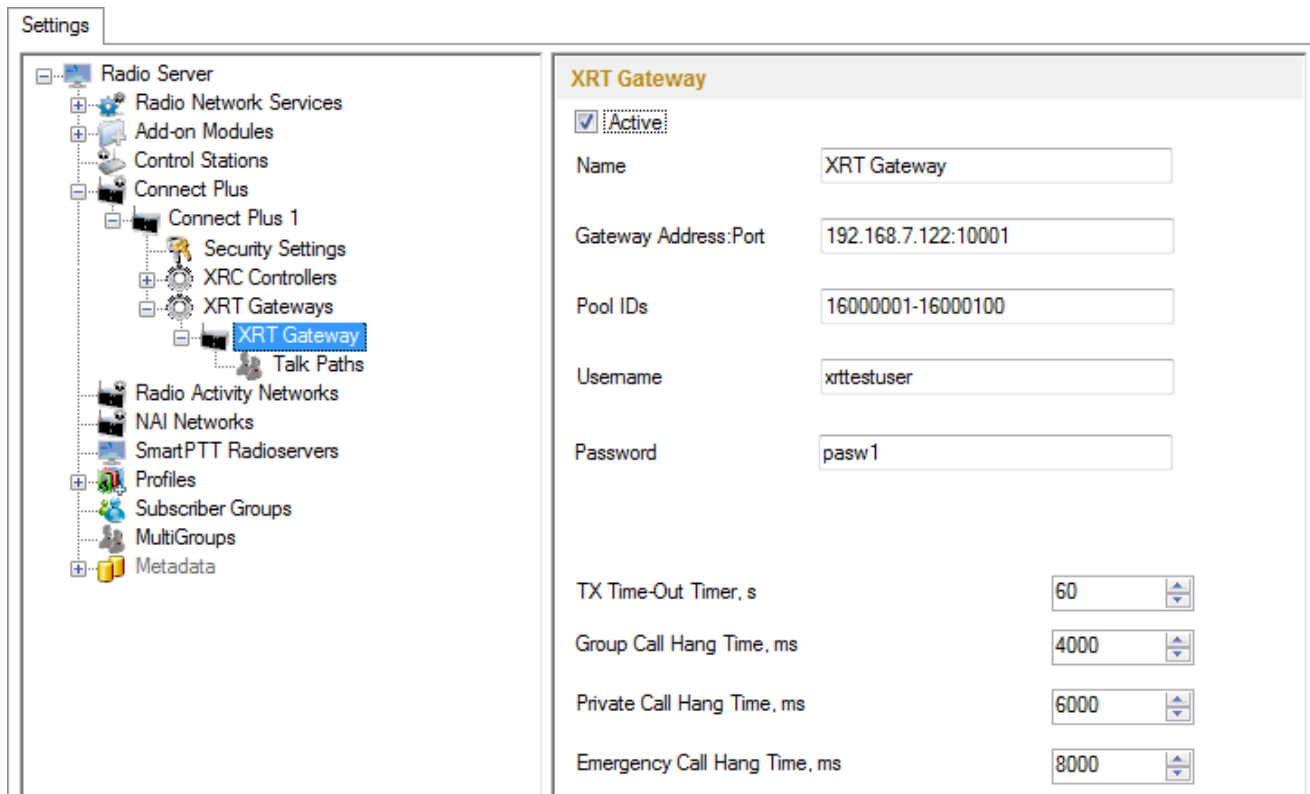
Settings

Radio Server
Radio Network Services
Add-on Modules
Control Stations
Connect Plus
Connect Plus 1
Security Settings
XRC Controllers
XRT Gateways
XRT Gateway
Talk Paths
Radio Activity Networks
NAI Networks
SmartPTT Radioservers
Profiles
Subscriber Groups
MultiGroups
Metadata

XRT Gateway

Active

Name XRT Gateway

Gateway Address:Port 192.168.7.122:10001

Pool IDs 16000001-16000100

Username xrttestuser

Password pasw1

TX Time-Out Timer, s 60

Group Call Hang Time, ms 4000

Private Call Hang Time, ms 6000

Emergency Call Hang Time, ms 8000